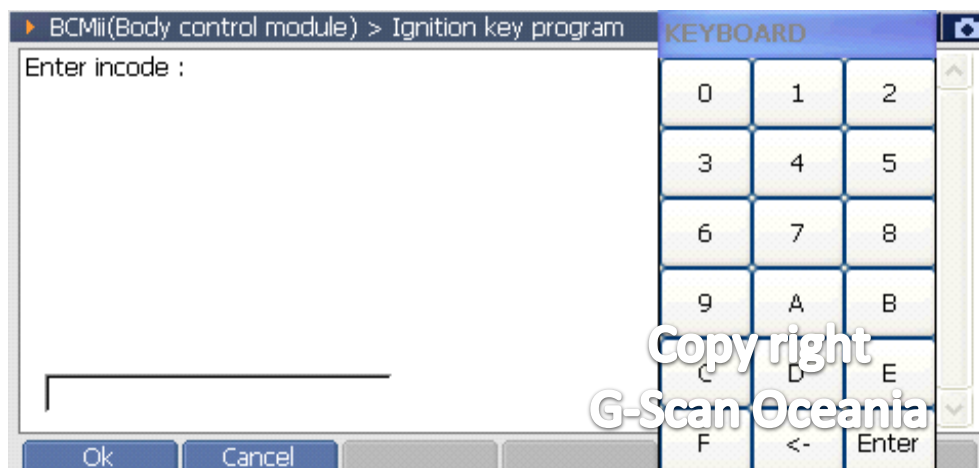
BCMii(Body control module) > Ignition key program

KEYBOARD

Enter incode :

| 0 | 1 | 2 |
|---|---|---|
| 3 | 4 | 5 |
| 6 | 7 | 8 |
| 9 | A | B |
| C | D | E |
| F | <- | Enter |

Copy right
G-Scan Oceania

Ok
Cancel